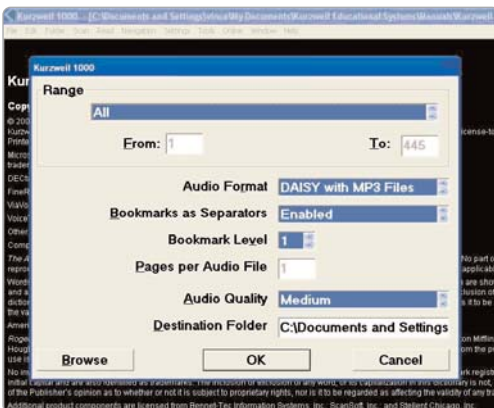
Kurzweil 1000 - [C:\Documents and Settings\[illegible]\My Documents\Kurzweil Educational Systems\Manuals\Kurzweil

Kurzweil 1000

Range

All

From: 1

To: 445

Audio Format DAISY with MP3 Files

Bookmarks as Separators Enabled

Bookmark Level 1

Pages per Audio File 1

Audio Quality Medium

Destination Folder C:\Documents and Settings

Browse

OK

Cancel

initial capital and are also identified as trademarks. The inclusion or exclusion of any word, or its capitalization in this dictionary is not, of the Publisher's opinion as to whether or not it is subject to proprietary rights, nor is it to be regarded as affecting the validity of any b

Additional product components are licensed from Bennet-Tec Information Systems, Inc., ScanSoft, Inc., and Stellent Chicago, Inc.